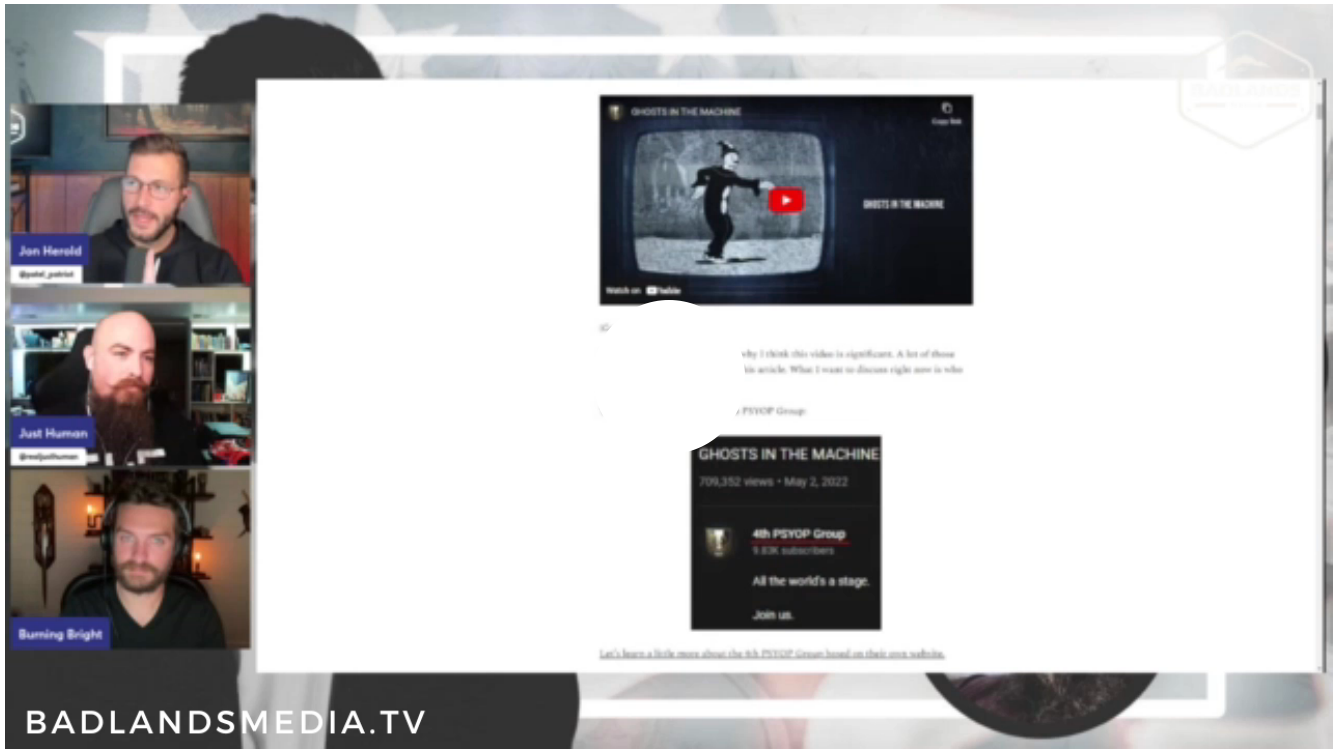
GHOSTS IN THE MACHINE

Copy link

GHOSTS IN THE MACHINE

Watch on YouTube

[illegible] why I think this video is significant. A lot of those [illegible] is article. What I want to discuss right now is who

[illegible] PSYOP Group

GHOSTS IN THE MACHINE

709,352 views • May 2, 2022

4th PSYOP Group

9.83K subscribers

All the world's a stage.

Join us.

Let's learn a little more about the 4th PSYOP Group based on their own website.

Jon Herold

@patel_patriot

Just Human

@realjusthuman

Burning Bright

BADLANDS

BADLANDSMEDIA.TV